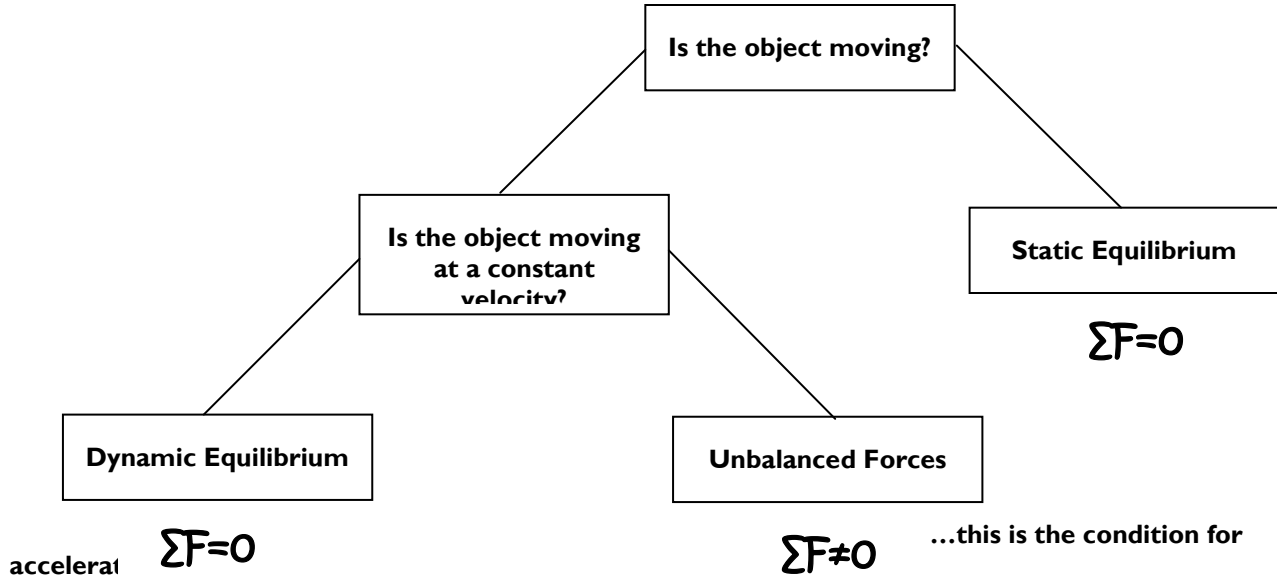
Is the object moving?

Is the object moving at a constant velocity?

Static Equilibrium

$\Sigma F=0$

Dynamic Equilibrium

Unbalanced Forces

$\Sigma F=0$

$\Sigma F\neq0$

…this is the condition for

accelerat